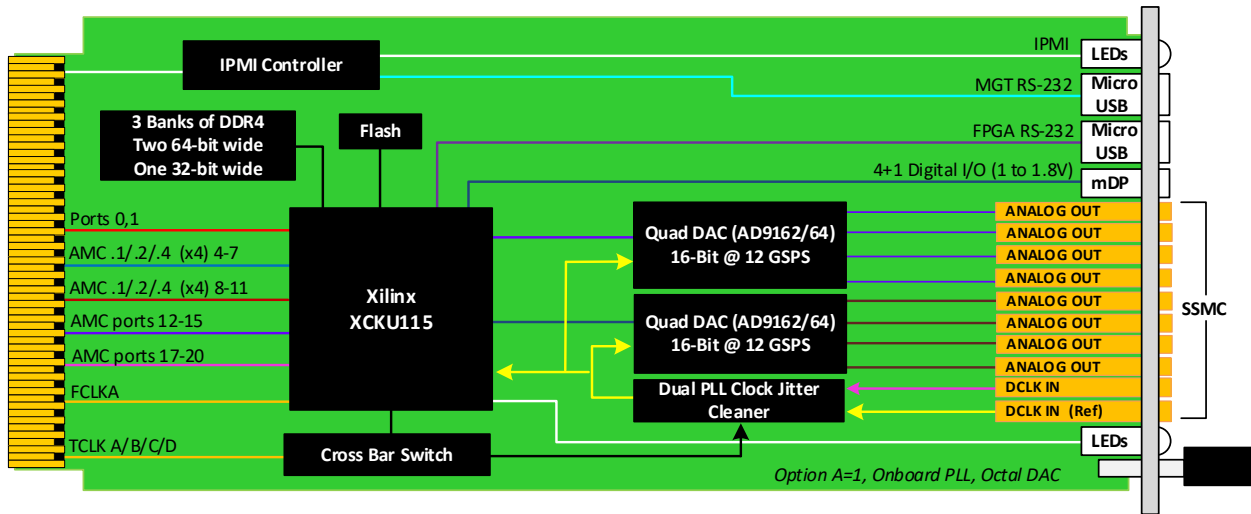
IPMI Controller

IPMI
LEDs

MGT RS-232
Micro USB

3 Banks of DDR4
Two 64-bit wide
One 32-bit wide

Flash

FPGA RS-232
Micro USB

4+1 Digital I/O (1 to 1.8V)
mDP

Ports 0,1
AMC .1/.2/.4 (x4) 4-7
AMC .1/.2/.4 (x4) 8-11
AMC ports 12-15
AMC ports 17-20
FCLKA
TCLK A/B/C/D

Xilinx
XCKU115

Quad DAC (AD9162/64)
16-Bit @ 12 GSPS

Quad DAC (AD9162/64)
16-Bit @ 12 GSPS

Dual PLL Clock Jitter Cleaner

Cross Bar Switch

ANALOG OUT
ANALOG OUT
ANALOG OUT
ANALOG OUT
ANALOG OUT
ANALOG OUT
ANALOG OUT
ANALOG OUT
DCLK IN
DCLK IN (Ref)

SSMC

LEDs

Option A=1, Onboard PLL, Octal DAC